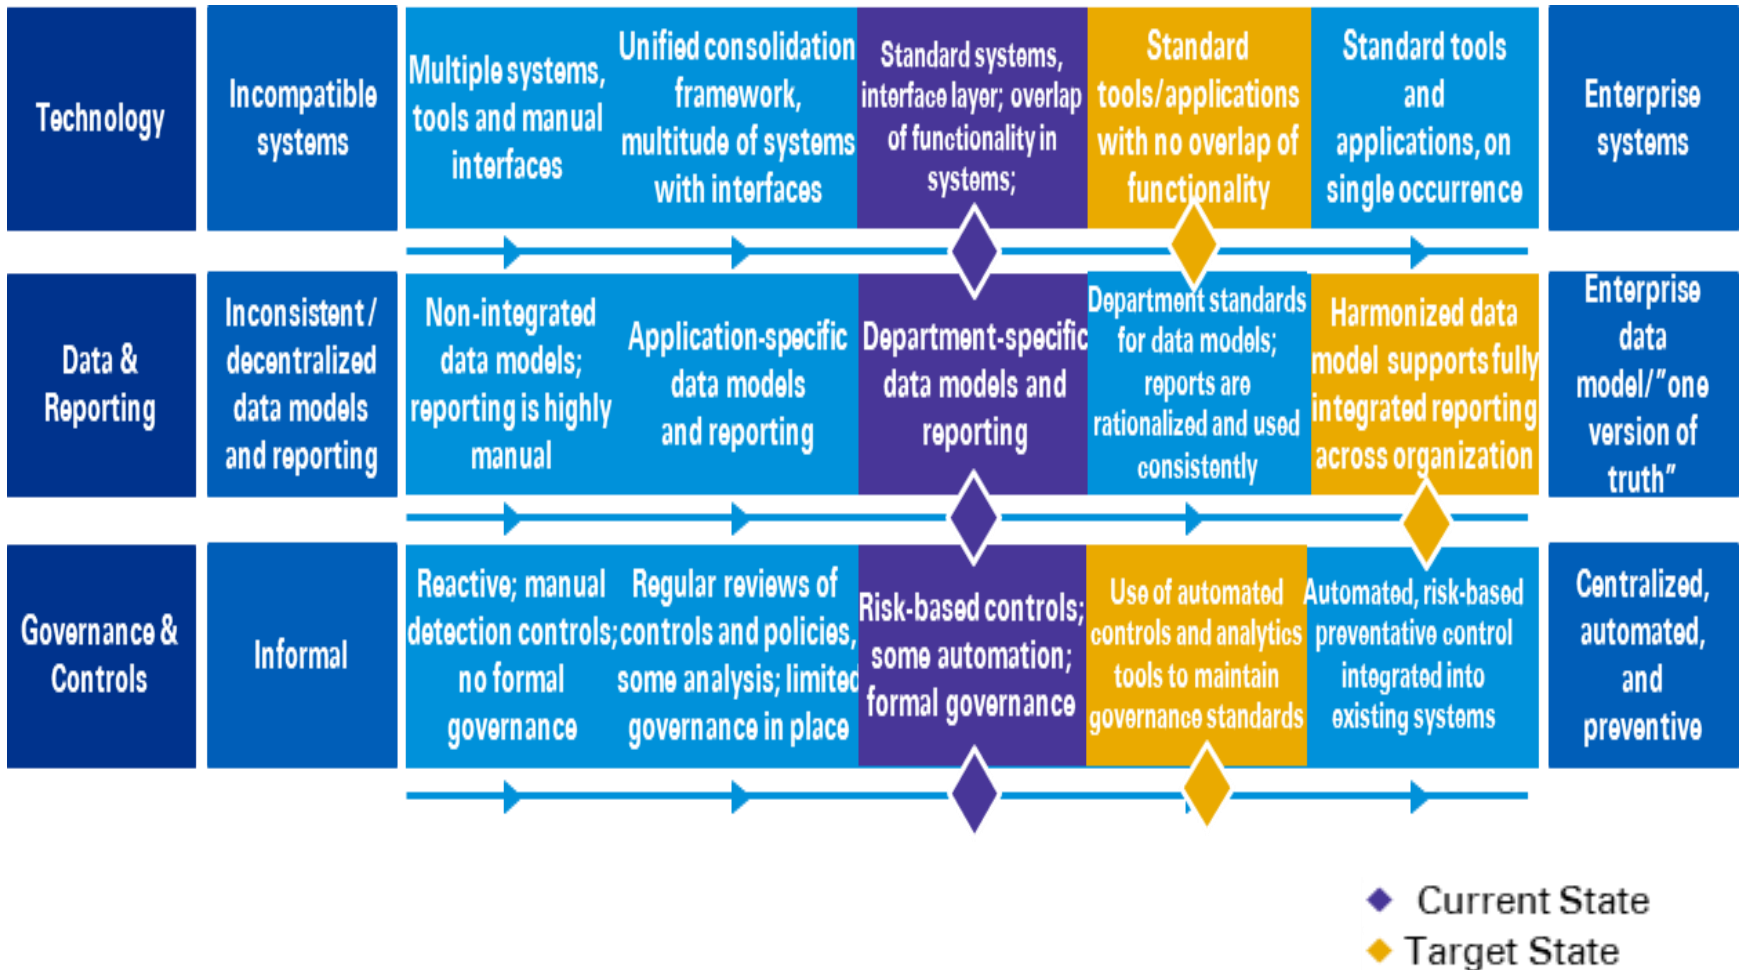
| Technology | Incompatible systems | Multiple systems, tools and manual interfaces | Unified consolidation framework, multitude of systems with interfaces | Standard systems, interface layer; overlap of functionality in systems; | Standard tools/applications with no overlap of functionality | Standard tools and applications, on single occurrence | Enterprise systems |
|---|---|---|---|---|---|---|---|
| Data & Reporting | Inconsistent/ decentralized data models and reporting | Non-integrated data models; reporting is highly manual | Application-specific data models and reporting | Department-specific data models and reporting | Department standards for data models; reports are rationalized and used consistently | Harmonized data model supports fully integrated reporting across organization | Enterprise data model/"one version of truth" |
| Governance & Controls | Informal | Reactive; manual detection controls; no formal governance | Regular reviews of controls and policies, some analysis; limited governance in place | Risk-based controls; some automation; formal governance | Use of automated controls and analytics tools to maintain governance standards | Automated, risk-based preventative control integrated into existing systems | Centralized, automated, and preventive |

Current State
Target State